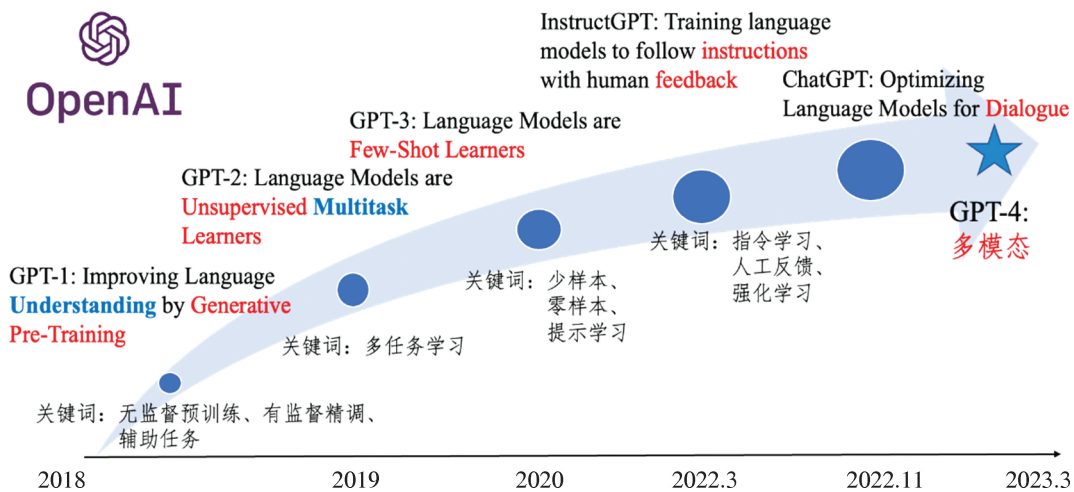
OpenAI

InstructGPT: Training language models to follow instructions with human feedback

ChatGPT: Optimizing Language Models for Dialogue

GPT-3: Language Models are Few-Shot Learners

GPT-2: Language Models are Unsupervised Multitask Learners

GPT-1: Improving Language Understanding by Generative Pre-Training

GPT-4: 多模态

关键词：指令学习、人工反馈、强化学习

关键词：少样本、零样本、提示学习

关键词：多任务学习

关键词：无监督预训练、有监督精调、辅助任务

2018
2019
2020
2022.3
2022.11
2023.3